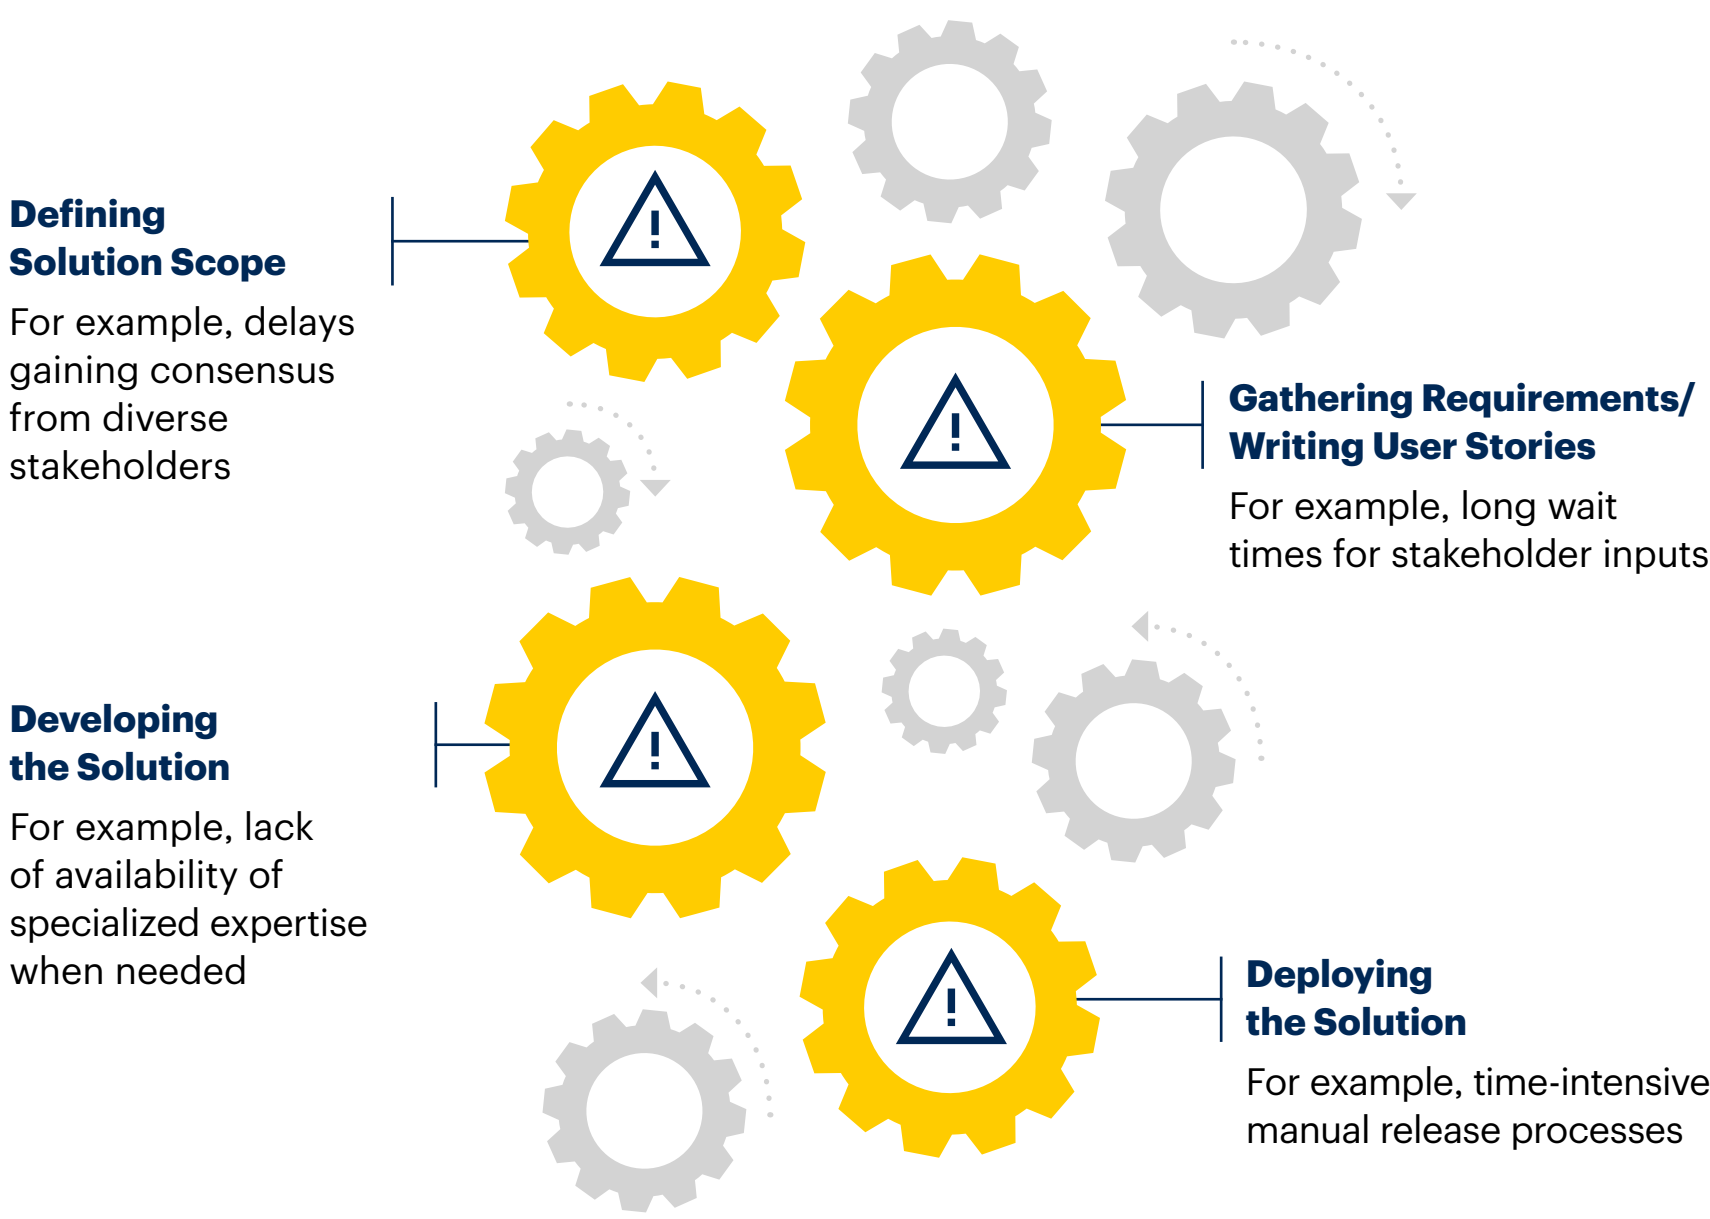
**Defining Solution Scope**

For example, delays gaining consensus from diverse stakeholders

**Gathering Requirements/ Writing User Stories**

For example, long wait times for stakeholder inputs

**Developing the Solution**

For example, lack of availability of specialized expertise when needed

**Deploying the Solution**

For example, time-intensive manual release processes